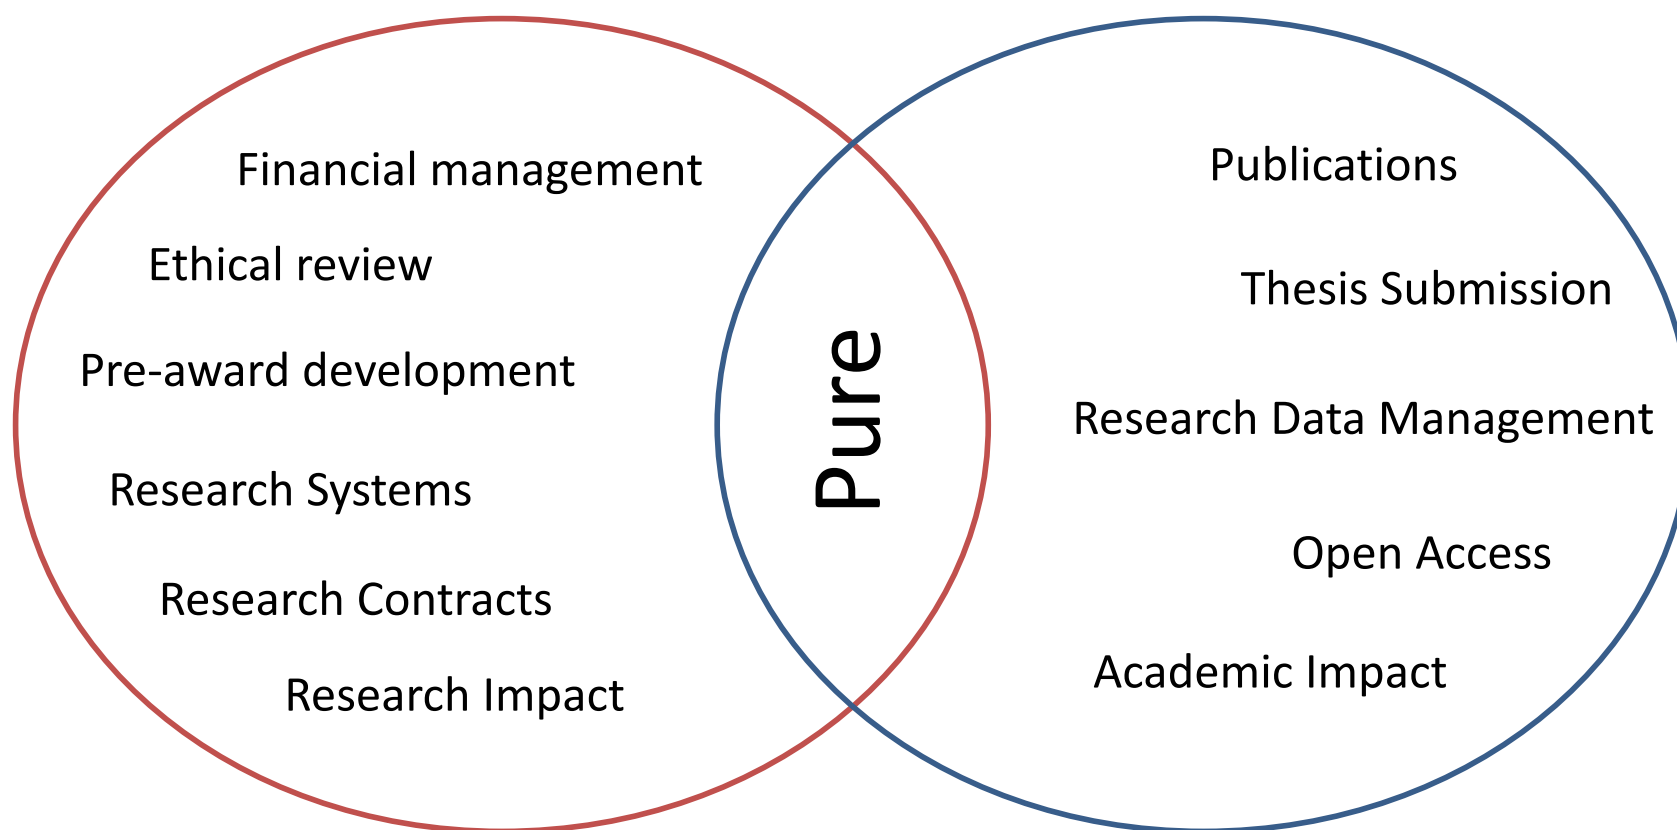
Financial management

Ethical review

Pre-award development

Research Systems

Research Contracts

Research Impact

Pure

Publications

Thesis Submission

Research Data Management

Open Access

Academic Impact